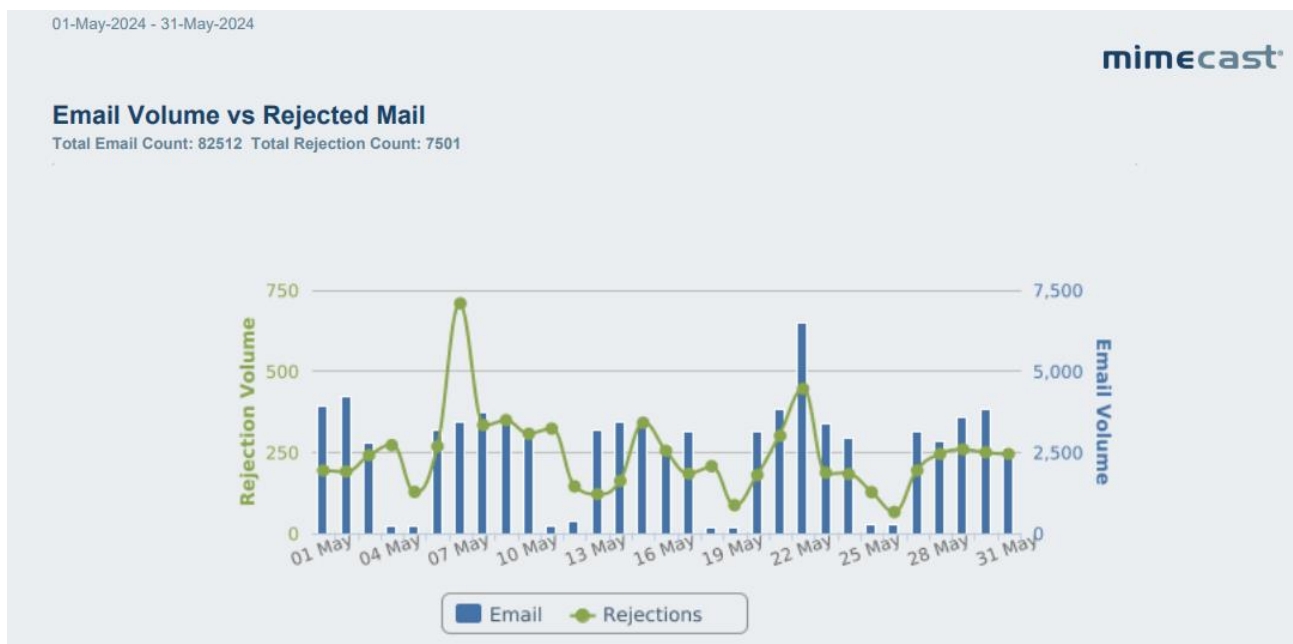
01-May-2024 - 31-May-2024

mimecast

Email Volume vs Rejected Mail

Total Email Count: 82512 Total Rejection Count: 7501

750
500
250
0

Rejection Volume

7,500
5,000
2,500
0

Email Volume

01 May
04 May
07 May
10 May
13 May
16 May
19 May
22 May
25 May
28 May
31 May

Email
Rejections